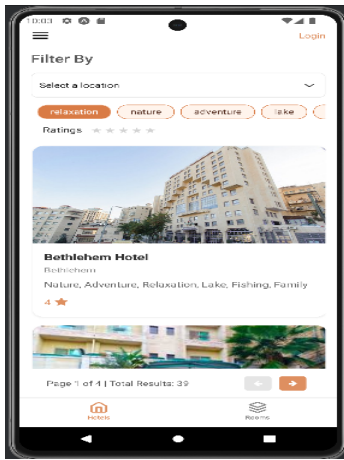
10:03

Login

Filter By

Select a location

relaxation nature adventure lake

Ratings

Bethlehem Hotel

Bethlehem

Nature, Adventure, Relaxation, Lake, Fishing, Family

4

Page 1 of 4 | Total Results: 39

Hotels Rooms